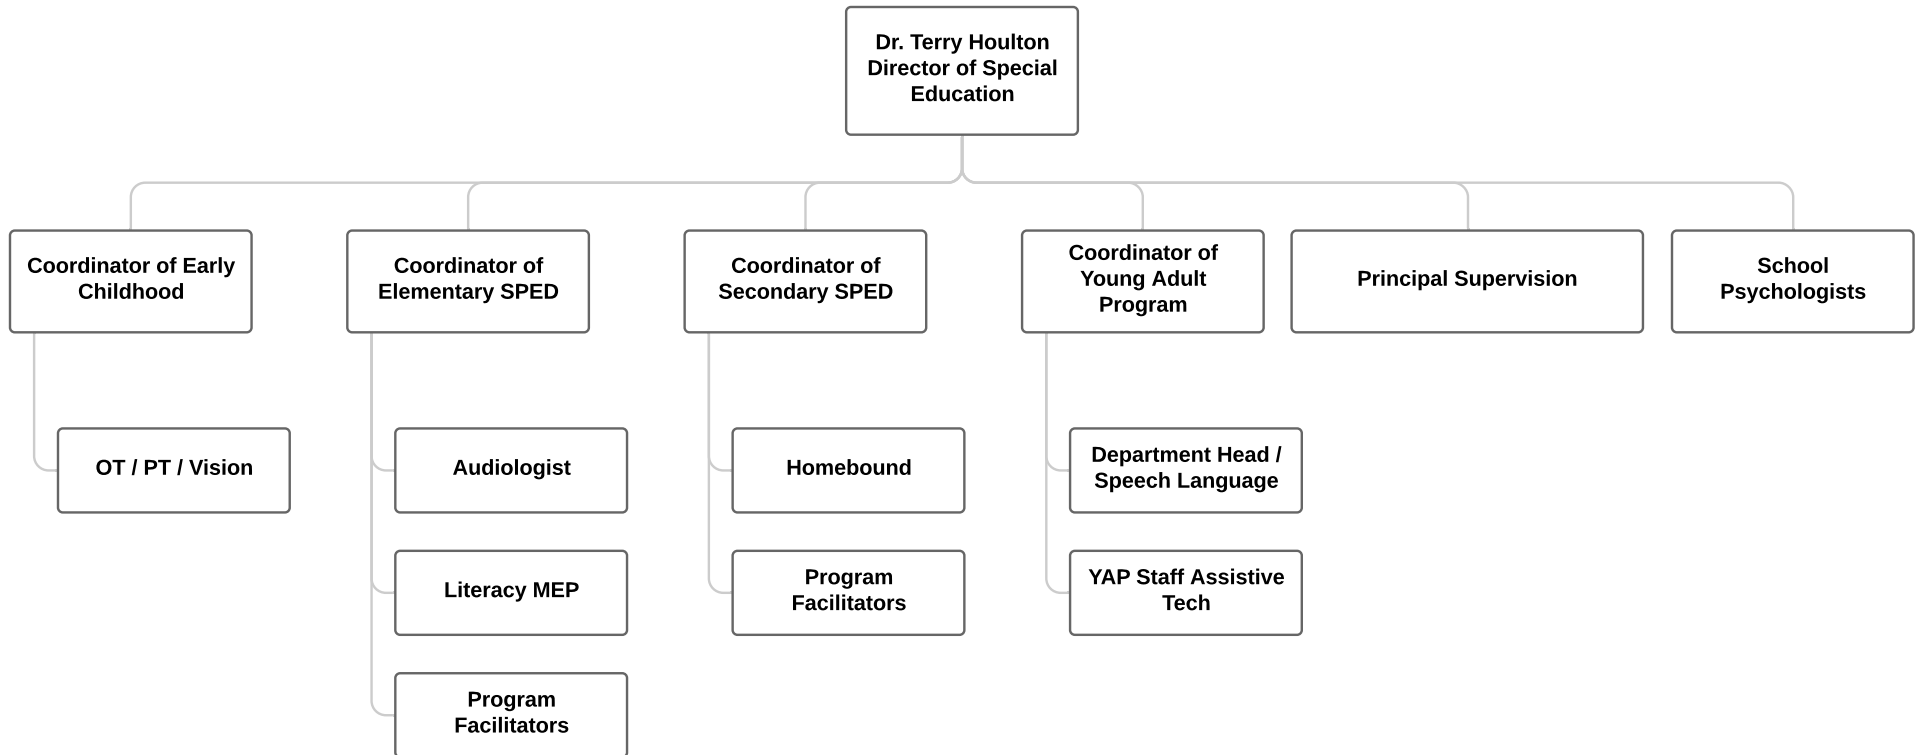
Dr. Terry Houlton
Director of Special Education

Coordinator of Early Childhood

OT / PT / Vision

Coordinator of Elementary SPED

Audiologist

Literacy MEP

Program Facilitators

Coordinator of Secondary SPED

Homebound

Program Facilitators

Coordinator of Young Adult Program

Department Head / Speech Language

YAP Staff Assistive Tech

Principal Supervision

School Psychologists